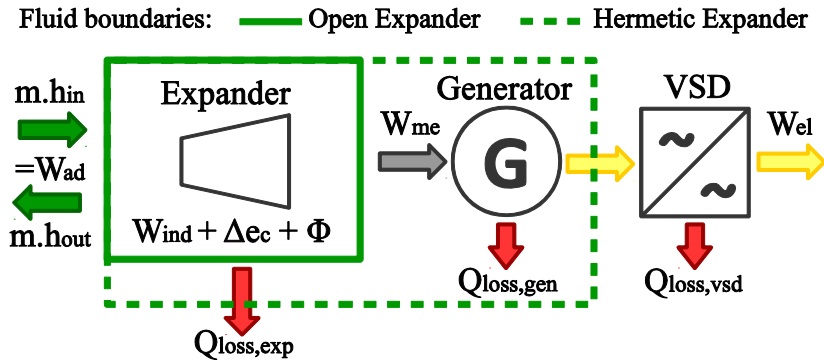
Fluid boundaries: Open Expander Hermetic Expander

$m.h_{in}$

$=W_{ad}$

$m.h_{out}$

Expander

$W_{ind} + \Delta e_c + \Phi$

$Q_{loss,exp}$

$W_{me}$

Generator

G

$Q_{loss,gen}$

VSD

~

~

$W_{el}$

$Q_{loss,vsd}$